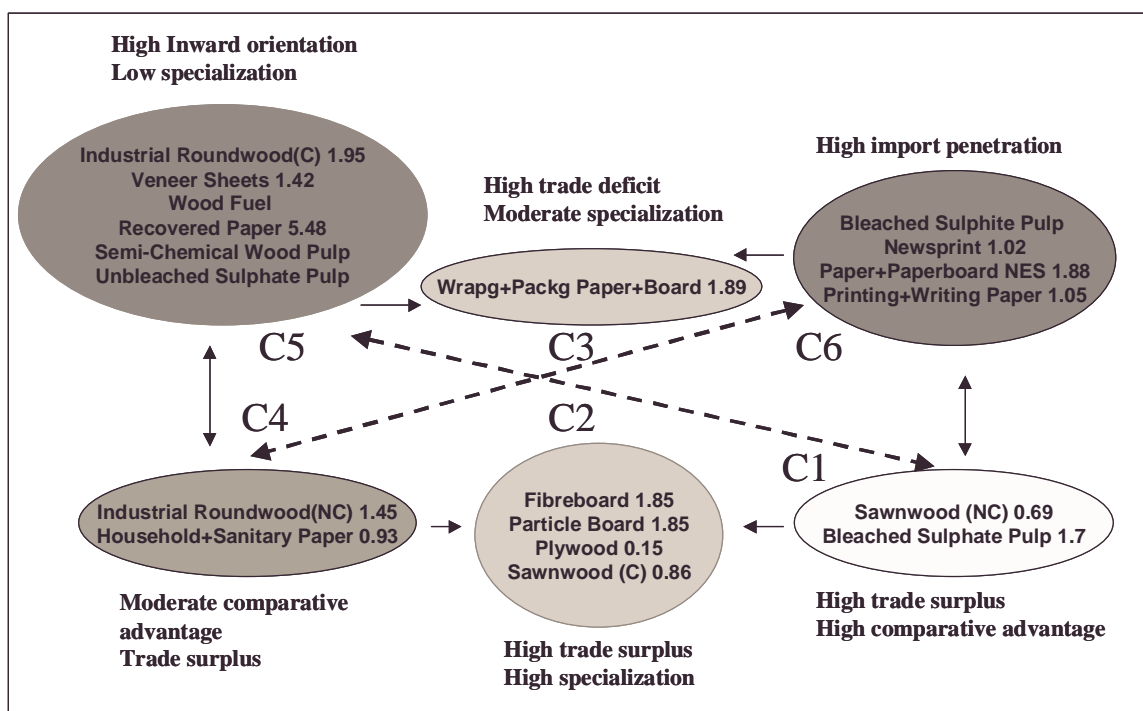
High Inward orientation
Low specialization

Industrial Roundwood(C) 1.95
Veneer Sheets 1.42
Wood Fuel
Recovered Paper 5.48
Semi-Chemical Wood Pulp
Unbleached Sulphate Pulp

High trade deficit
Moderate specialization

Wrapg+Packg Paper+Board 1.89

High import penetration

Bleached Sulphite Pulp
Newsprint 1.02
Paper+Paperboard NES 1.88
Printing+Writing Paper 1.05

C5

C3

C6

C4

C2

C1

Industrial Roundwood(NC) 1.45
Household+Sanitary Paper 0.93

Fibreboard 1.85
Particle Board 1.85
Plywood 0.15
Sawnwood (C) 0.86

Sawnwood (NC) 0.69
Bleached Sulphate Pulp 1.7

Moderate comparative advantage
Trade surplus

High trade surplus
High specialization

High trade surplus
High comparative advantage